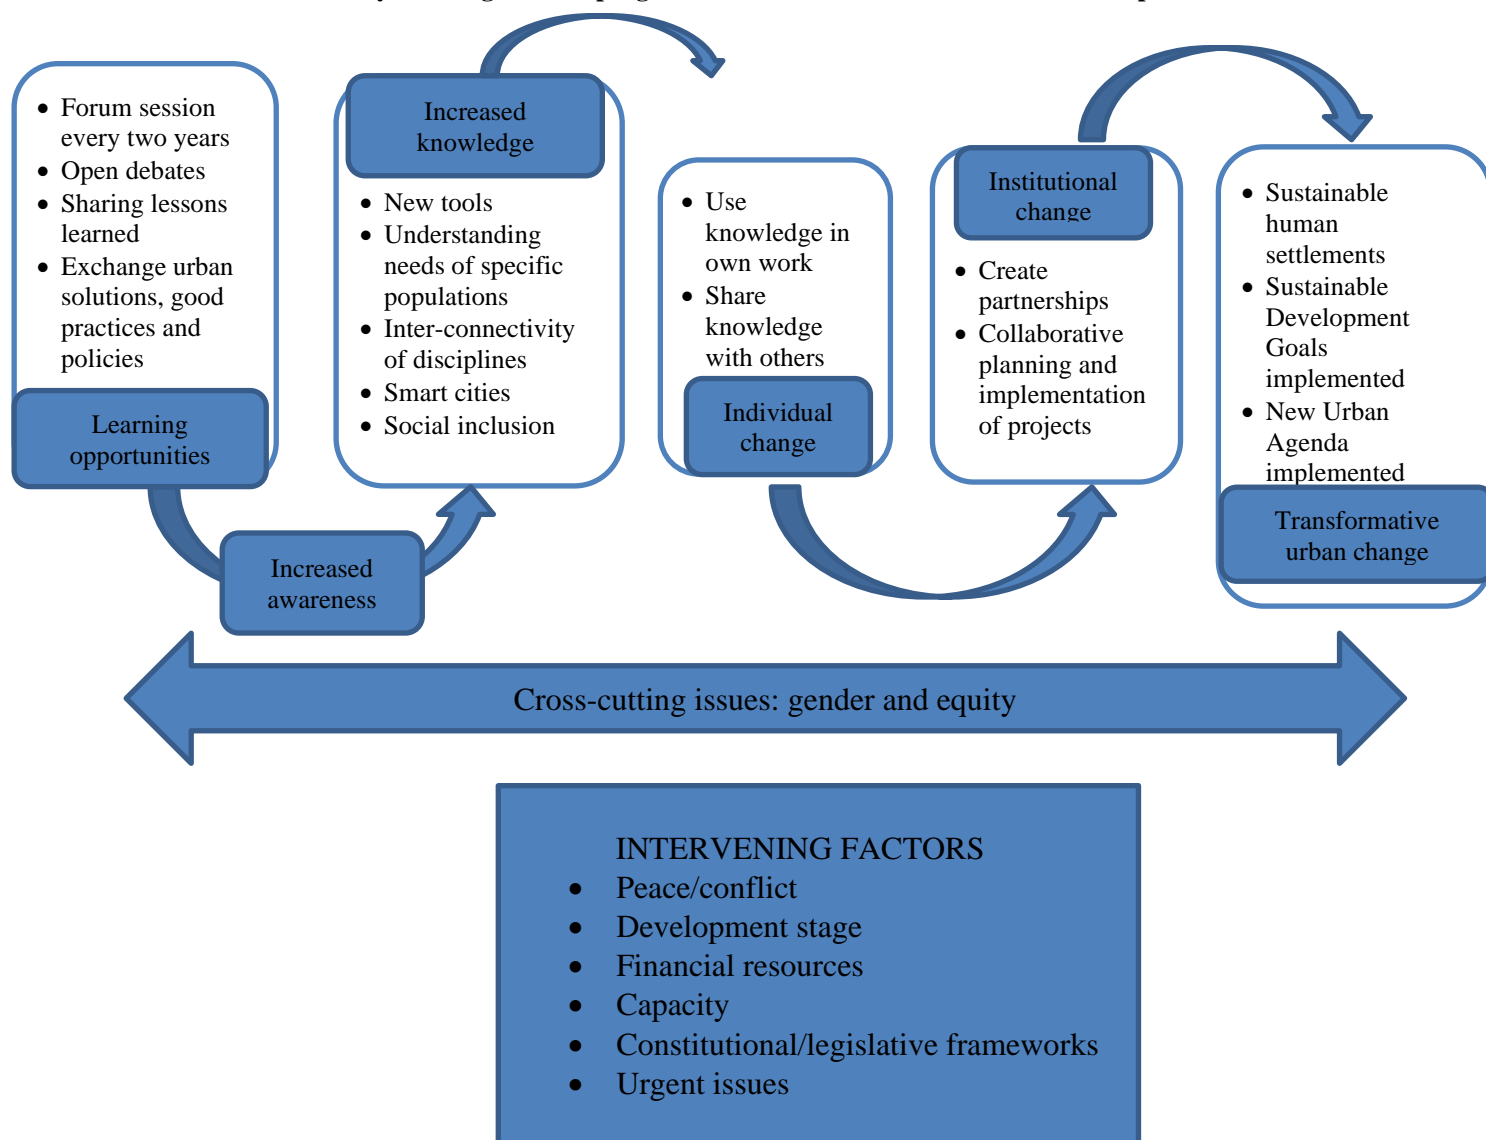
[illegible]

- Forum session every two years
- Open debates
- Sharing lessons learned
- Exchange urban solutions, good practices and policies

Learning opportunities

Increased awareness

Increased knowledge

- New tools
- Understanding needs of specific populations
- Inter-connectivity of disciplines
- Smart cities
- Social inclusion

- Use knowledge in own work
- Share knowledge with others

Individual change

Institutional change

- Create partnerships
- Collaborative planning and implementation of projects

- Sustainable human settlements
- Sustainable Development Goals implemented
- New Urban Agenda implemented

Transformative urban change

Cross-cutting issues: gender and equity

INTERVENING FACTORS
- Peace/conflict
- Development stage
- Financial resources
- Capacity
- Constitutional/legislative frameworks
- Urgent issues